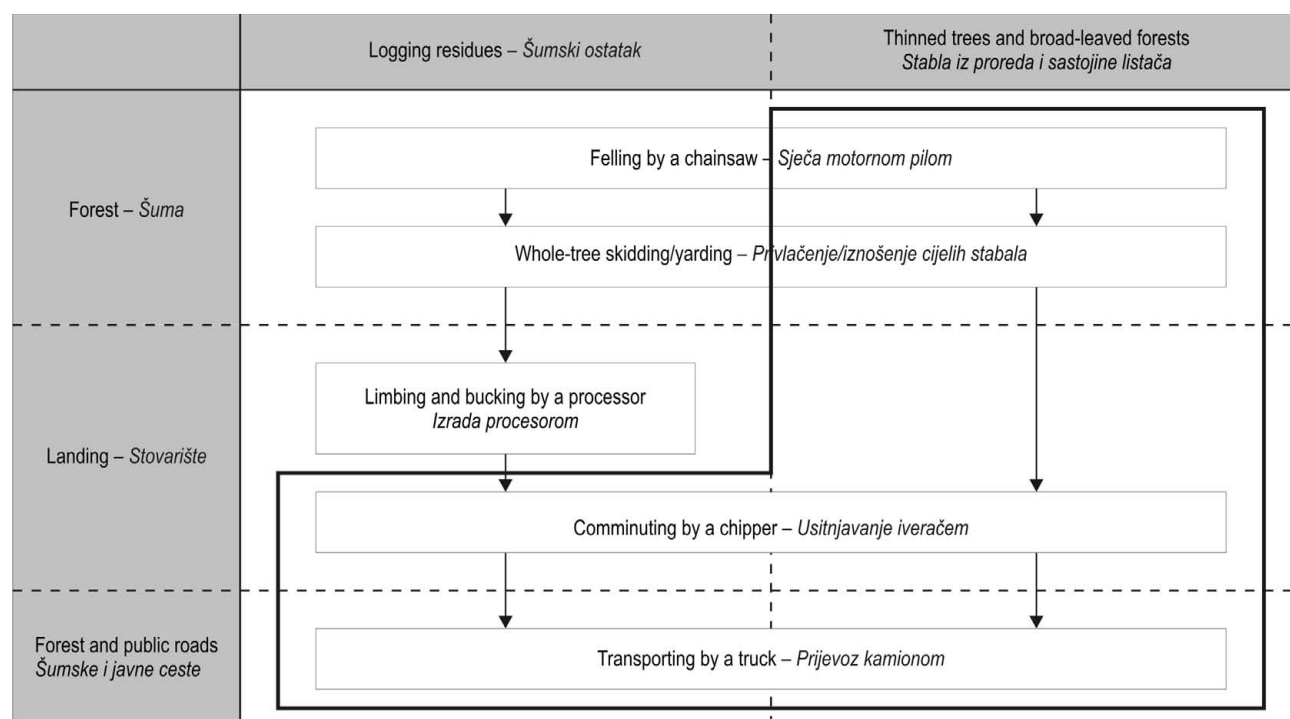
Logging residues – Šumski ostatak

Thinned trees and broad-leaved forests
Stabla iz proreda i sastojine listača

Forest – Šuma

Felling by a chainsaw – Sječa motornom pilom

Whole-tree skidding/yarding – Privlačenje/iznošenje cijelih stabala

Landing – Stovarište

Limbing and bucking by a processor
Izrada procesorom

Comminuting by a chipper – Usitnjavanje iveračem

Forest and public roads
Šumske i javne ceste

Transporting by a truck – Prijevoz kamionom